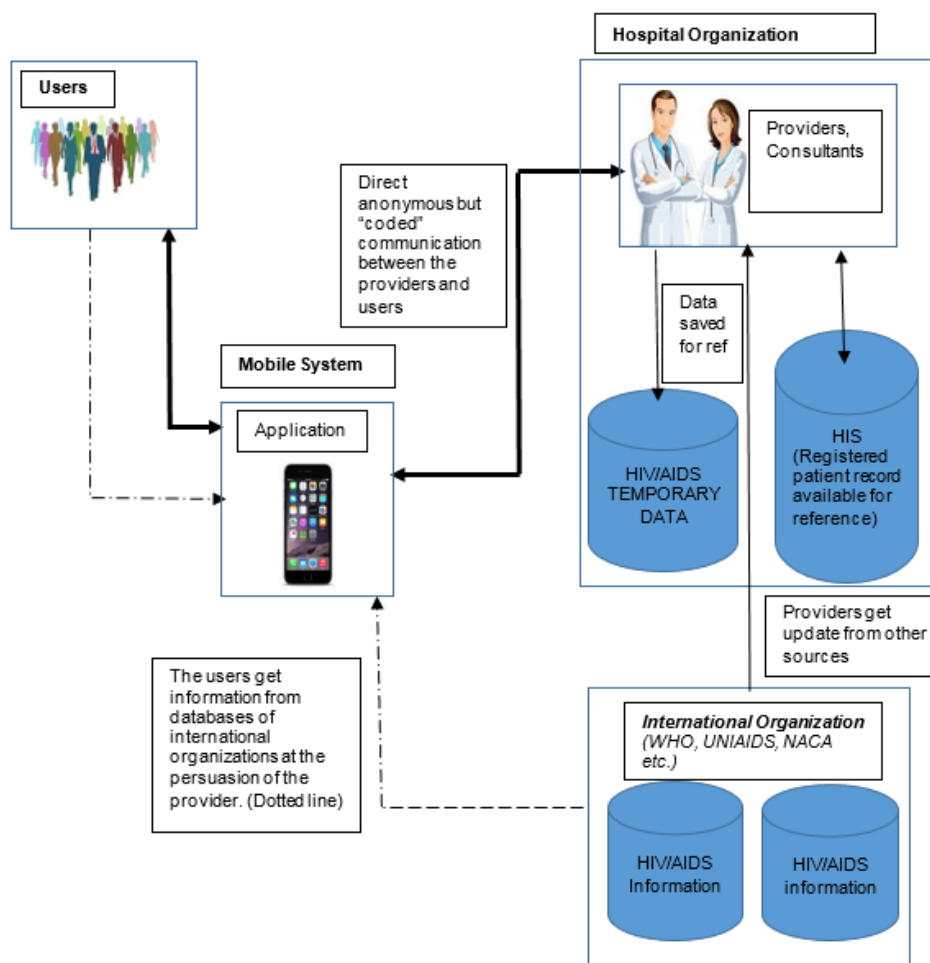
Hospital Organization

Users

Providers, Consultants

Direct anonymous but "coded" communication between the providers and users

Data saved for ref

Mobile System

Application

HIV/AIDS TEMPORARY DATA

HIS (Registered patient record available for reference)

Providers get update from other sources

The users get information from databases of international organizations at the persuasion of the provider. (Dotted line)

International Organization (WHO, UNIAIDS, NACA etc.)

HIV/AIDS Information

HIV/AIDS information